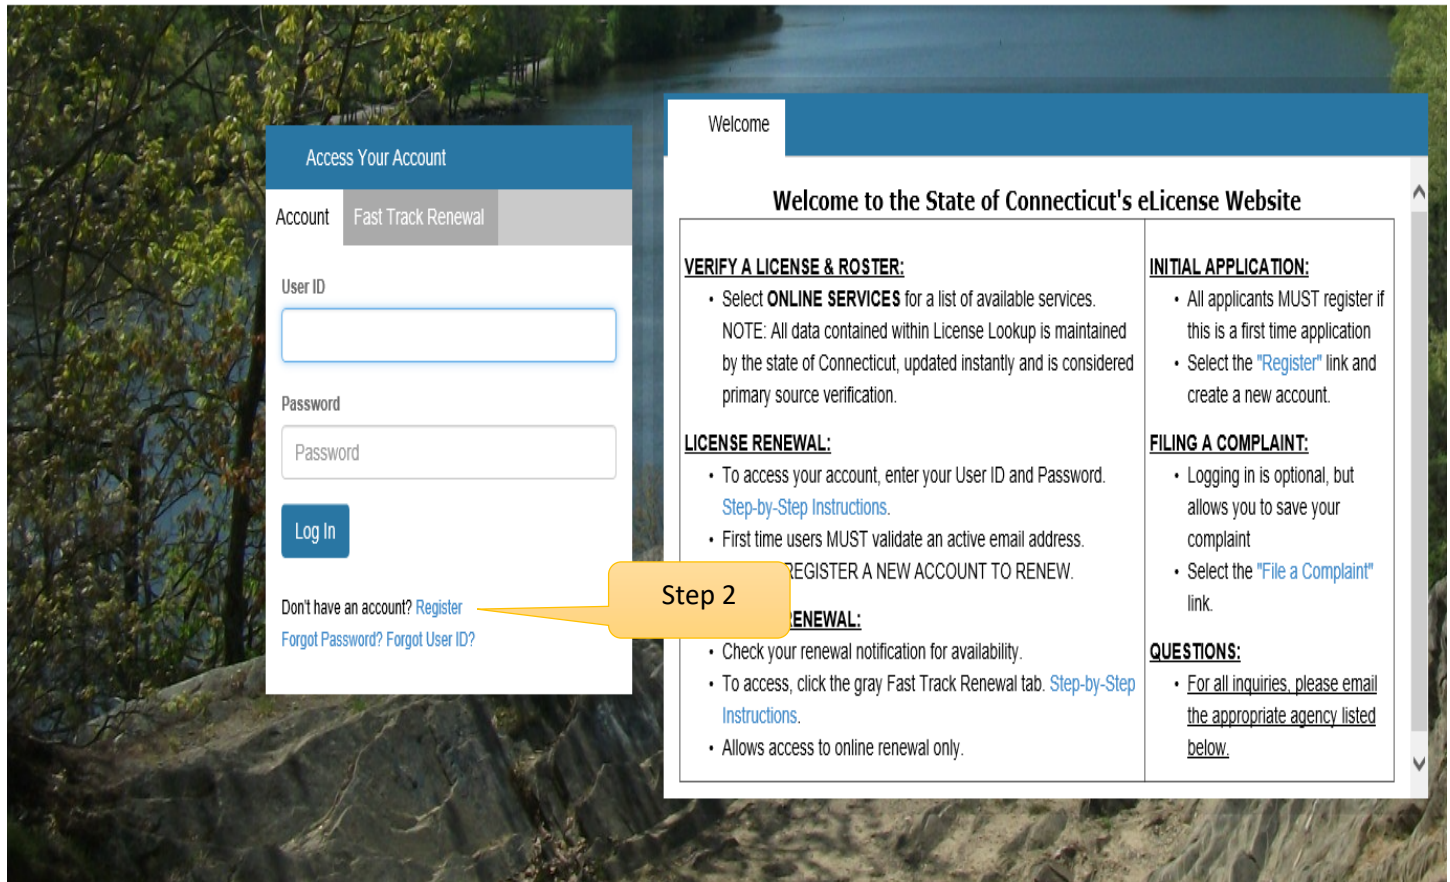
Access Your Account

Account | Fast Track Renewal

User ID

Password

Password

Log In

Don't have an account? Register

Forgot Password? Forgot User ID?

Step 2

Welcome

Welcome to the State of Connecticut's eLicense Website

| VERIFY A LICENSE & ROSTER: • Select ONLINE SERVICES for a list of available services. NOTE: All data contained within License Lookup is maintained by the state of Connecticut, updated instantly and is considered primary source verification. LICENSE RENEWAL: • To access your account, enter your User ID and Password. Step-by-Step Instructions. • First time users MUST validate an active email address. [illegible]REGISTER A NEW ACCOUNT TO RENEW. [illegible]ENEWAL: • Check your renewal notification for availability. • To access, click the gray Fast Track Renewal tab. Step-by-Step Instructions. • Allows access to online renewal only. | INITIAL APPLICATION: • All applicants MUST register if this is a first time application • Select the "Register" link and create a new account. FILING A COMPLAINT: • Logging in is optional, but allows you to save your complaint • Select the "File a Complaint" link. QUESTIONS: • For all inquiries, please email the appropriate agency listed below. |
|---|---|